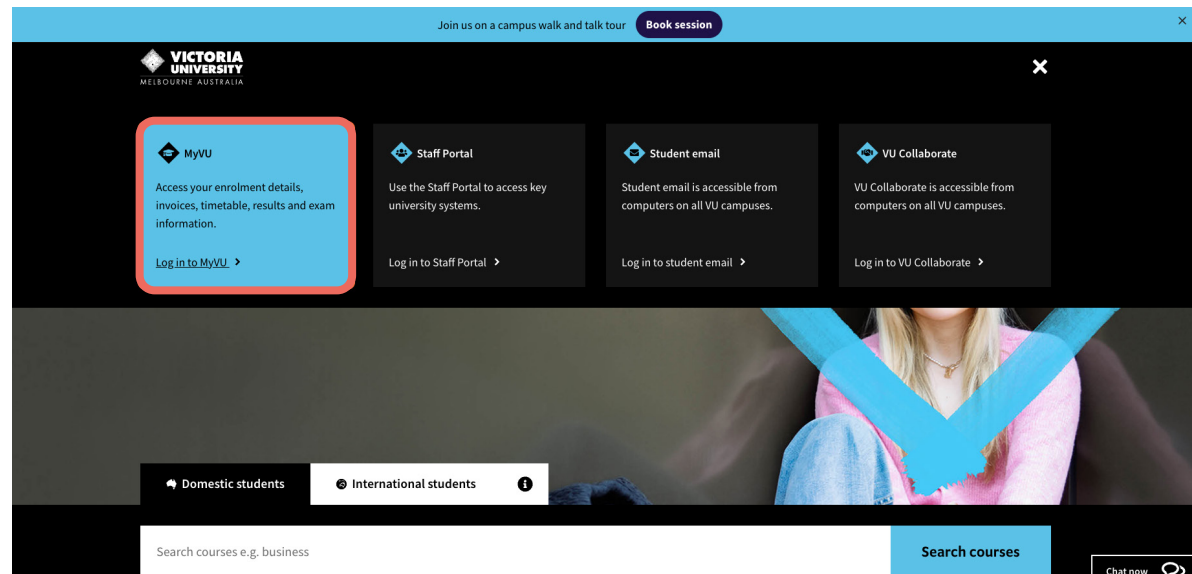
Join us on a campus walk and talk tour Book session

×

VICTORIA UNIVERSITY
MELBOURNE AUSTRALIA

MyVU

Access your enrolment details, invoices, timetable, results and exam information.

Log in to MyVU >

Staff Portal

Use the Staff Portal to access key university systems.

Log in to Staff Portal >

Student email

Student email is accessible from computers on all VU campuses.

Log in to student email >

VU Collaborate

VU Collaborate is accessible from computers on all VU campuses.

Log in to VU Collaborate >

Domestic students

International students

Search courses e.g. business

Search courses

Chat now